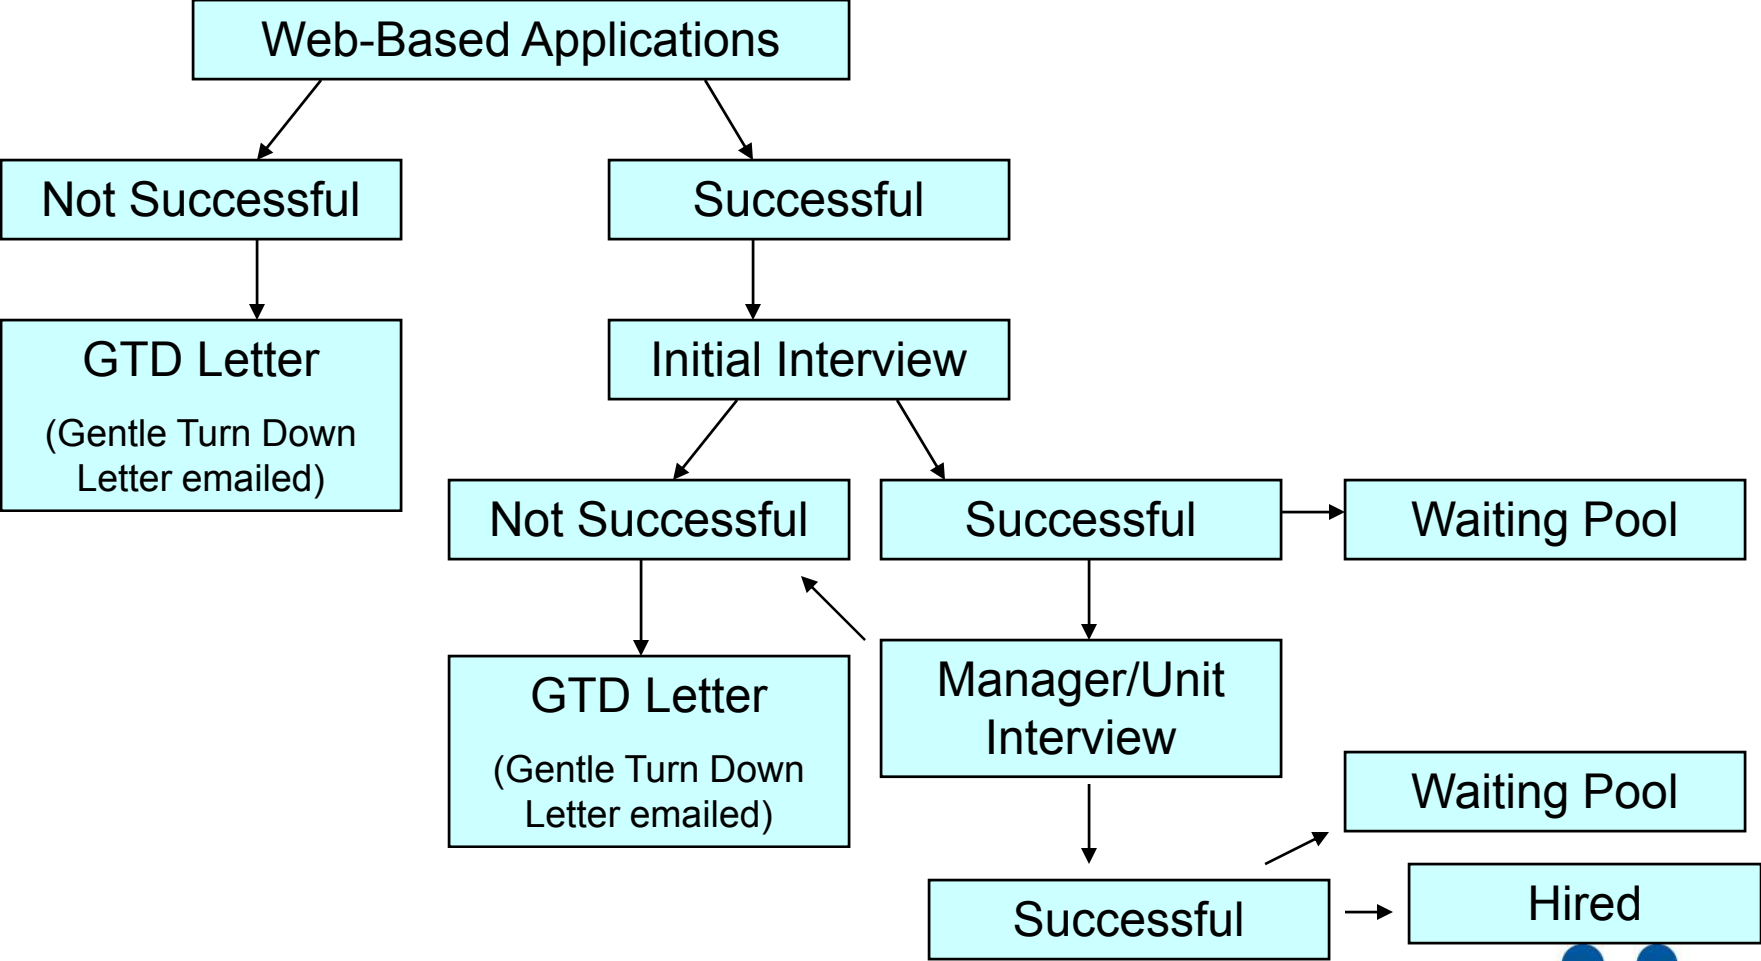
Web-Based Applications

Not Successful

Successful

GTD Letter

(Gentle Turn Down Letter emailed)

Initial Interview

Not Successful

Successful

Waiting Pool

GTD Letter

(Gentle Turn Down Letter emailed)

Manager/Unit Interview

Waiting Pool

Successful

Hired